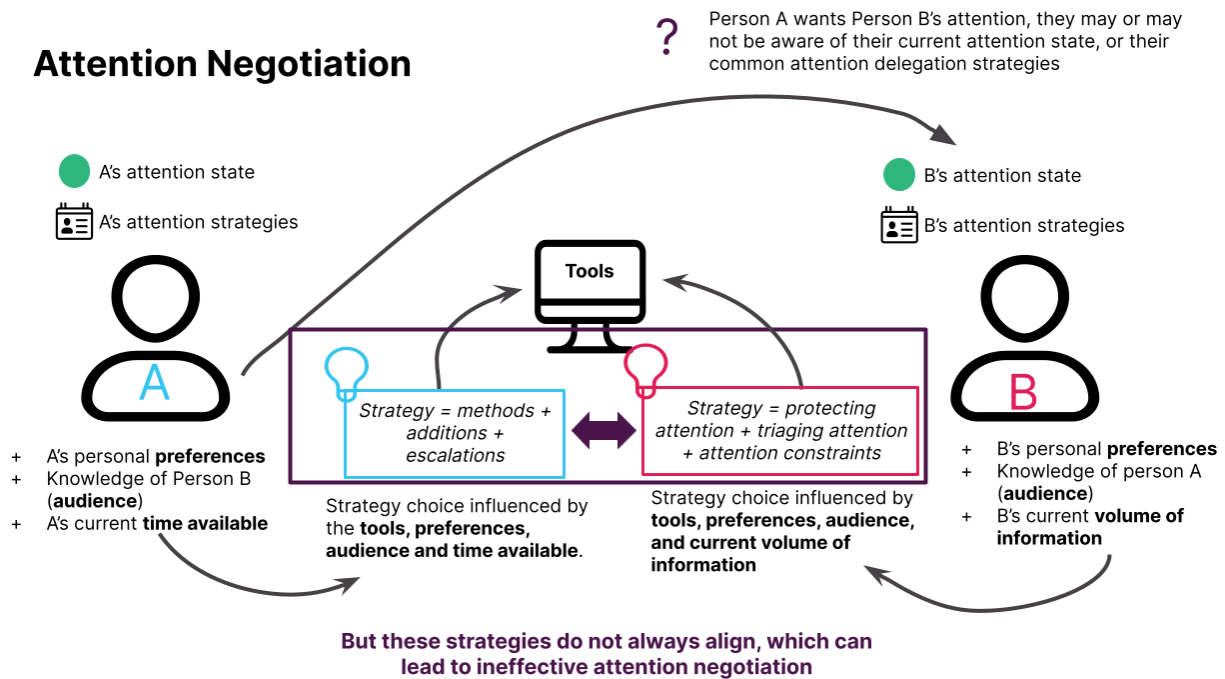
Attention Negotiation

?

Person A wants Person B's attention, they may or may not be aware of their current attention state, or their common attention delegation strategies

A's attention state

A's attention strategies

B's attention state

B's attention strategies

Tools

A

B

Strategy = methods + additions + escalations

Strategy = protecting attention + triaging attention + attention constraints

+ A's personal **preferences**
+ Knowledge of Person B (**audience**)
+ A's current **time available**

Strategy choice influenced by the **tools, preferences, audience and time available**.

Strategy choice influenced by **tools, preferences, audience, and current volume of information**

+ B's personal **preferences**
+ Knowledge of person A (**audience**)
+ B's current **volume of information**

**But these strategies do not always align, which can lead to ineffective attention negotiation**